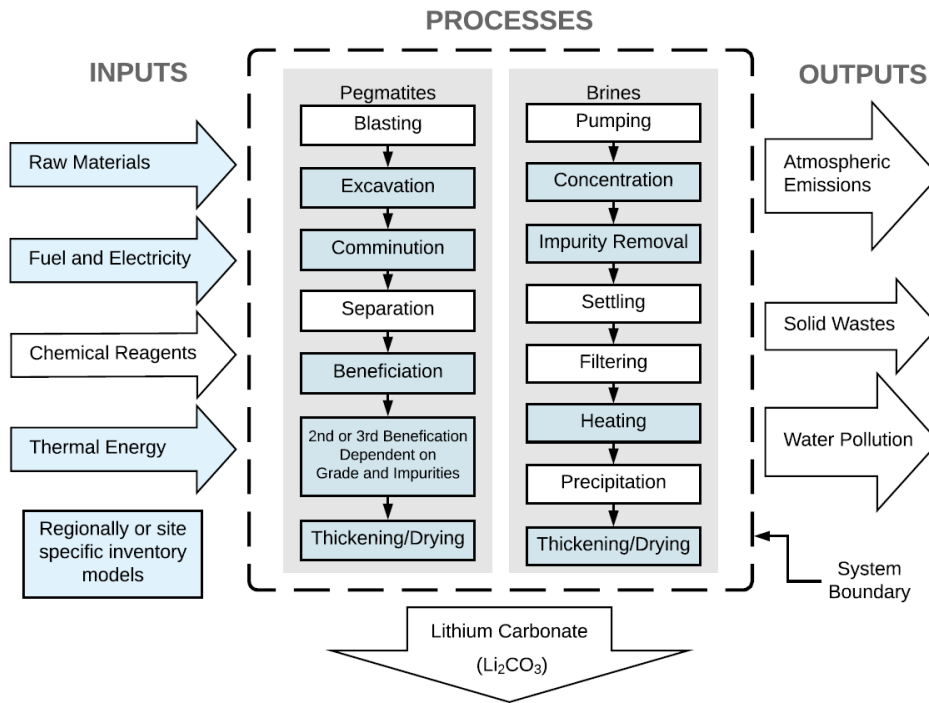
PROCESSES

INPUTS

Raw Materials

Fuel and Electricity

Chemical Reagents

Thermal Energy

Regionally or site specific inventory models

Pegmatites

Blasting

Excavation

Comminution

Separation

Beneficiation

2nd or 3rd Benefication Dependent on Grade and Impurities

Thickening/Drying

Brines

Pumping

Concentration

Impurity Removal

Settling

Filtering

Heating

Precipitation

Thickening/Drying

OUTPUTS

Atmospheric Emissions

Solid Wastes

Water Pollution

System Boundary

Lithium Carbonate ($Li_2CO_3$)